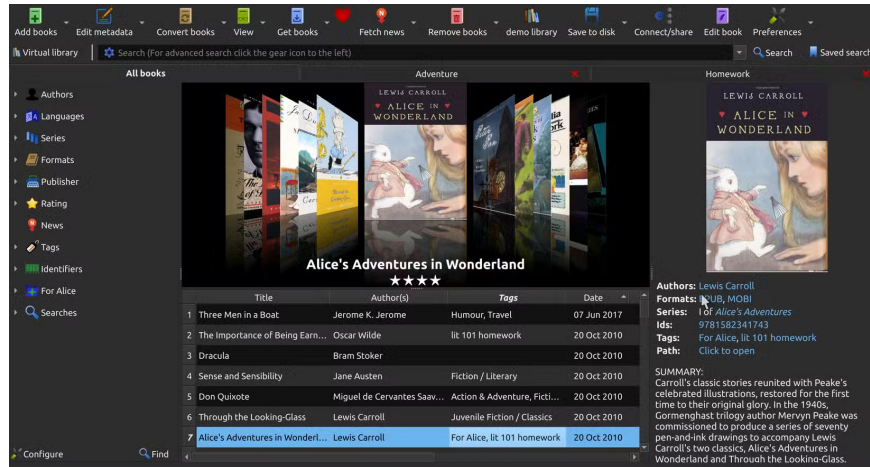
Add books Edit metadata Convert books View Get books Fetch news Remove books demo library Save to disk Connect/share Edit book Preferences

Virtual library Search (For advanced search click the gear icon to the left) Search Saved search

All books Adventure Homework

Authors
Languages
Series
Formats
Publisher
Rating
News
Tags
Identifiers
For Alice
Searches

Configure Find

LEWIS CARROLL
ALICE IN WONDERLAND

Alice's Adventures in Wonderland
★★★★

| | Title | Author(s) | Tags | Date |
|---|---|---|---|---|
| 1 | Three Men in a Boat | Jerome K. Jerome | Humour, Travel | 07 Jun 2017 |
| 2 | The Importance of Being Earn... | Oscar Wilde | lit 101 homework | 20 Oct 2010 |
| 3 | Dracula | Bram Stoker | | 20 Oct 2010 |
| 4 | Sense and Sensibility | Jane Austen | Fiction / Literary | 20 Oct 2010 |
| 5 | Don Quixote | Miguel de Cervantes Saav... | Action & Adventure, Ficti... | 20 Oct 2010 |
| 6 | Through the Looking-Glass | Lewis Carroll | Juvenile Fiction / Classics | 20 Oct 2010 |
| 7 | Alice's Adventures in Wonderl... | Lewis Carroll | For Alice, lit 101 homework | 20 Oct 2010 |

LEWIS CARROLL
ALICE IN WONDERLAND

Authors: Lewis Carroll
Formats: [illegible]UB, MOBI
Series: I of Alice's Adventures
Ids: 9781582341743
Tags: For Alice, lit 101 homework
Path: Click to open

SUMMARY:
Carroll's classic stories reunited with Peake's celebrated illustrations, restored for the first time to their original glory. In the 1940s, Gormenghast trilogy author Mervyn Peake was commissioned to produce a series of seventy pen-and-ink drawings to accompany Lewis Carroll's two classics, Alice's Adventures in Wonderland and Through the Looking-Glass.